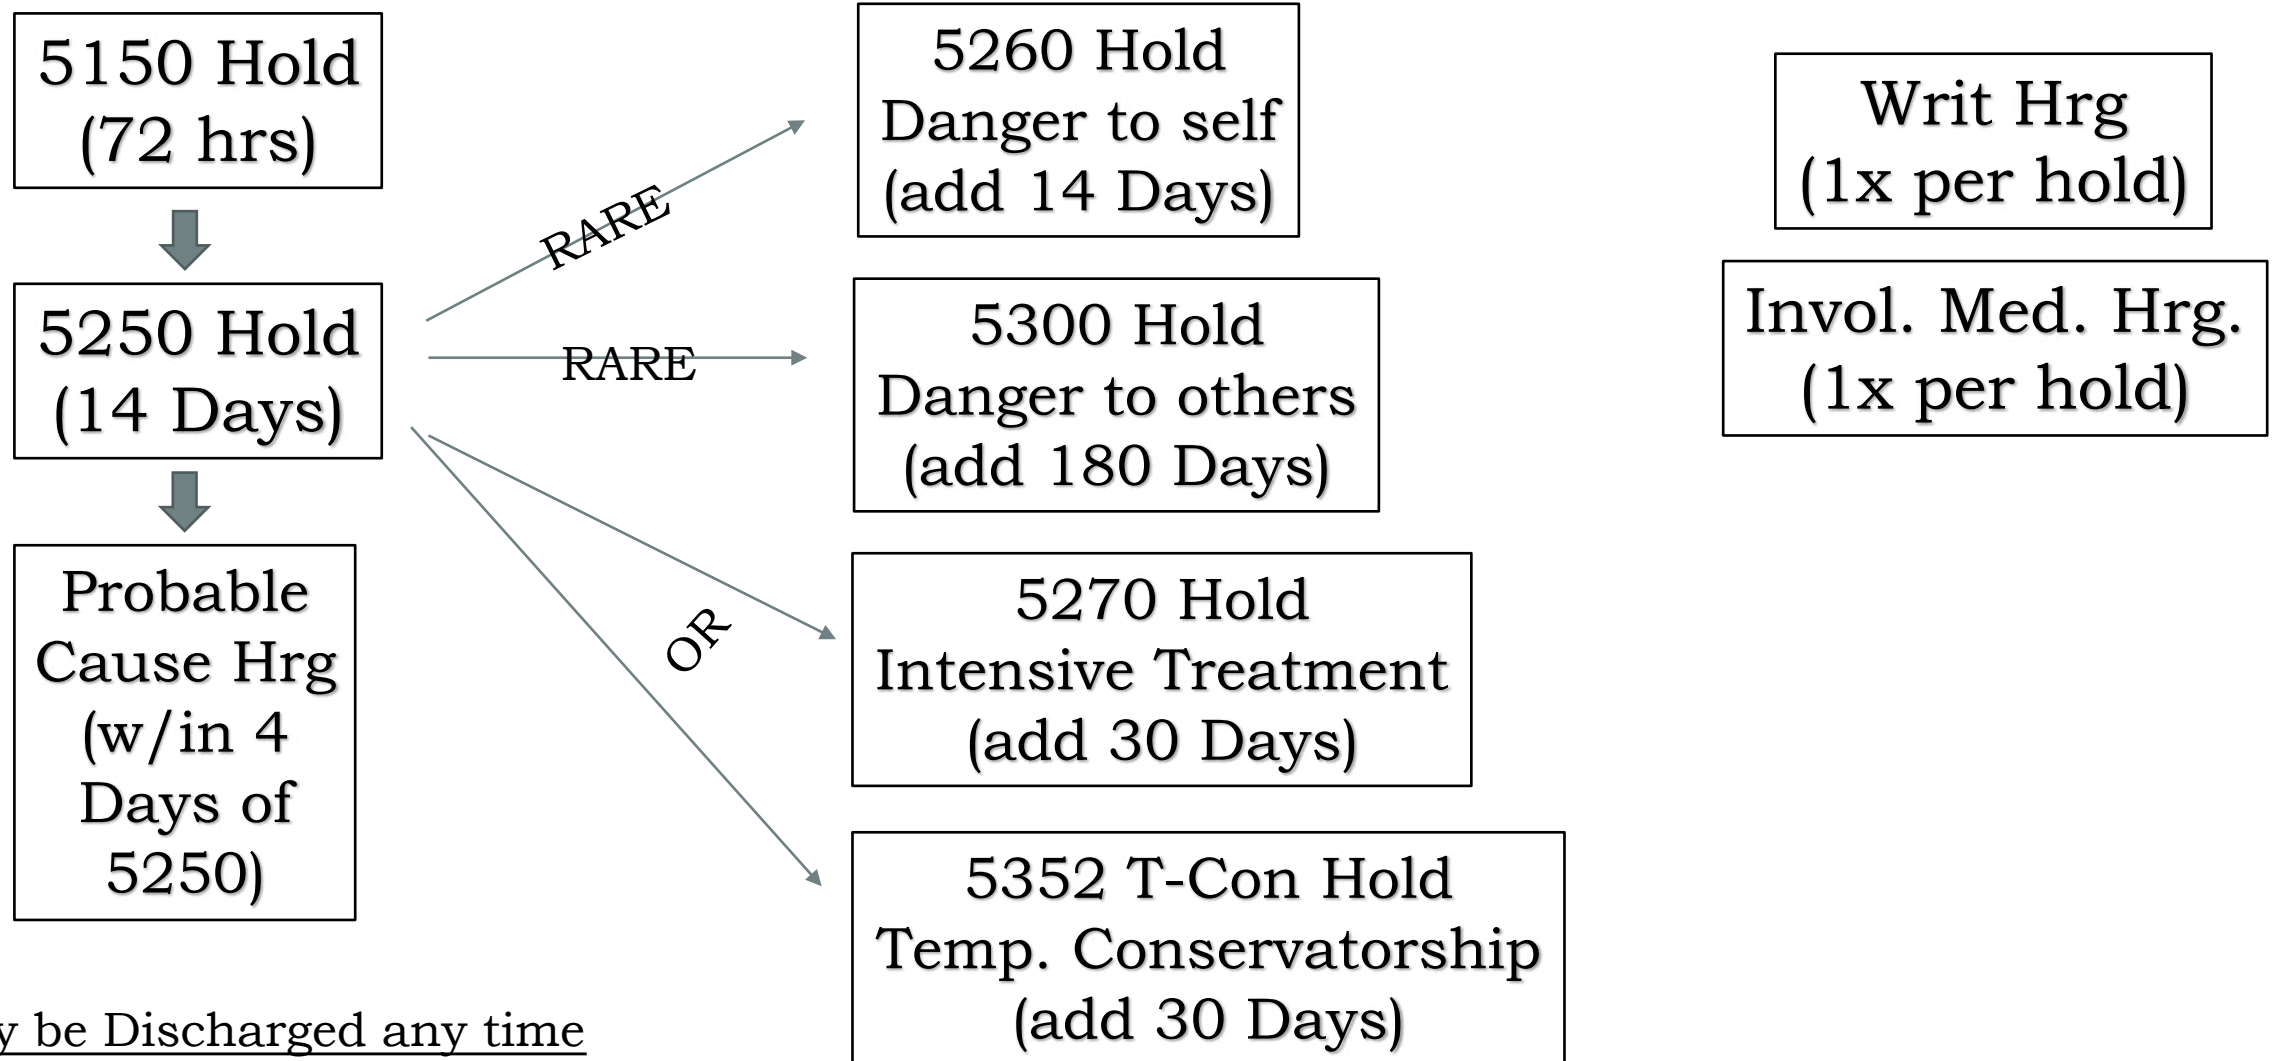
5150 Hold
(72 hrs)

5250 Hold
(14 Days)

Probable Cause Hrg
(w/in 4 Days of 5250)

RARE

RARE

OR

5260 Hold
Danger to self
(add 14 Days)

5300 Hold
Danger to others
(add 180 Days)

5270 Hold
Intensive Treatment
(add 30 Days)

5352 T-Con Hold
Temp. Conservatorship
(add 30 Days)

Writ Hrg
(1x per hold)

Invol. Med. Hrg.
(1x per hold)

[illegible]y be Discharged any time